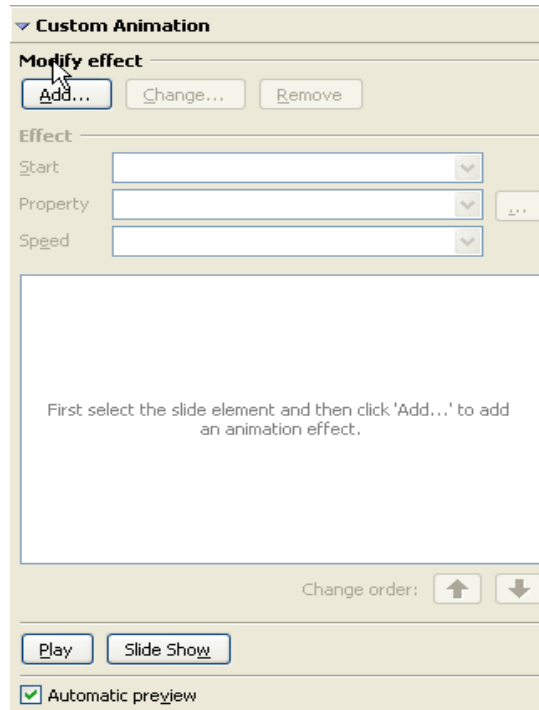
Custom Animation

Modify effect

Add... Change... Remove

Effect

Start

Property

Speed

First select the slide element and then click 'Add...' to add an animation effect.

Change order:

Play Slide Show

Automatic preview